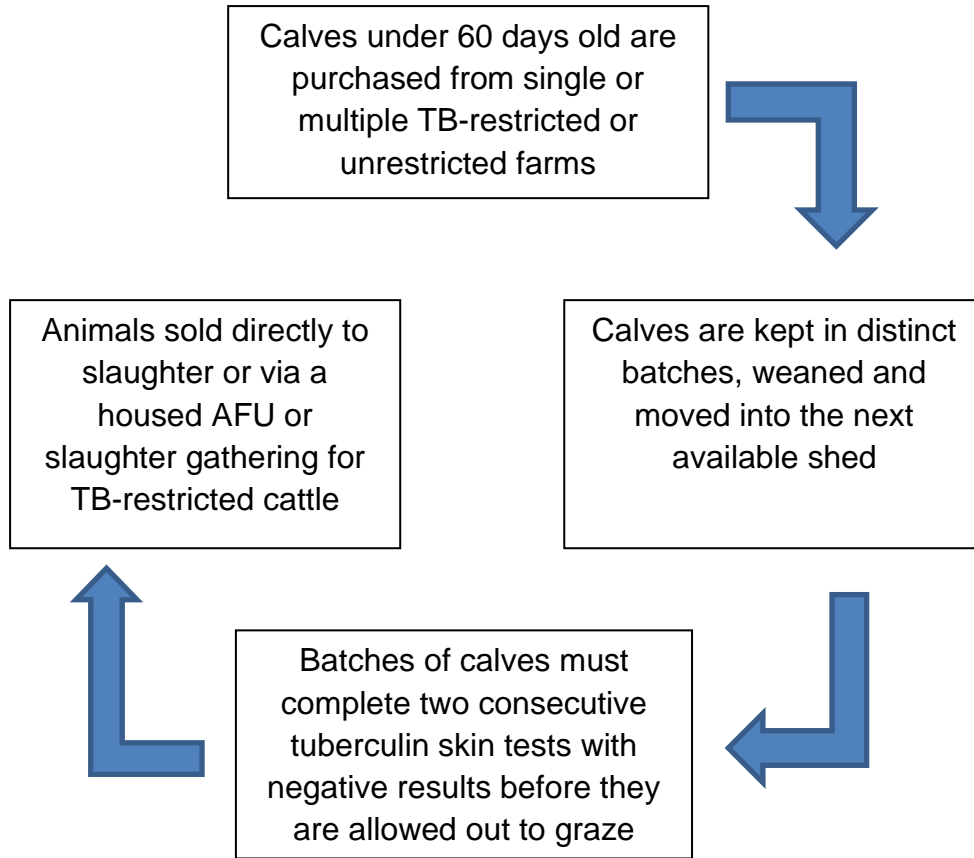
Calves under 60 days old are purchased from single or multiple TB-restricted or unrestricted farms

Calves are kept in distinct batches, weaned and moved into the next available shed

Batches of calves must complete two consecutive tuberculin skin tests with negative results before they are allowed out to graze

Animals sold directly to slaughter or via a housed AFU or slaughter gathering for TB-restricted cattle